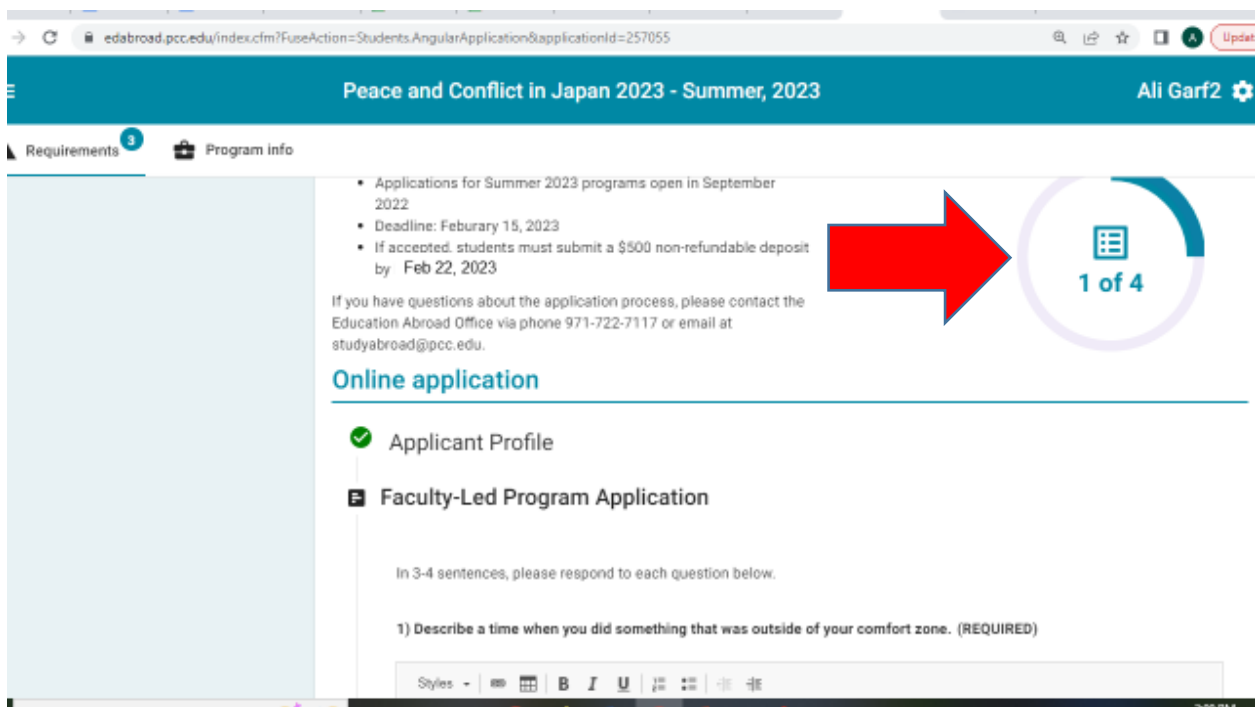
edabroad.pcc.edu/index.cfm?FuseAction=Students.AngularApplication&applicationId=257055

Updat

Peace and Conflict in Japan 2023 - Summer, 2023

Ali Garf2

Requirements 3

Program info

- Applications for Summer 2023 programs open in September 2022
- Deadline: Feburary 15, 2023
- If accepted, students must submit a $500 non-refundable deposit by Feb 22, 2023

If you have questions about the application process, please contact the Education Abroad Office via phone 971-722-7117 or email at studyabroad@pcc.edu.

1 of 4

Online application

Applicant Profile

Faculty-Led Program Application

In 3-4 sentences, please respond to each question below.

1) Describe a time when you did something that was outside of your comfort zone. (REQUIRED)

Styles B I U